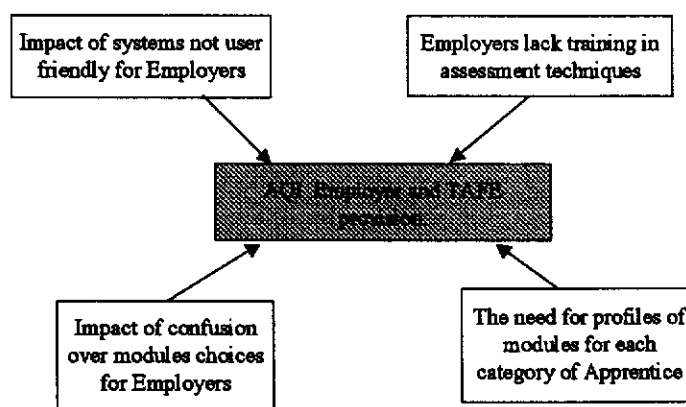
Impact of systems not user friendly for Employers

Employers lack training in assessment techniques

AQF, Employer and TAFE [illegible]

Impact of confusion over modules choices for Employers

The need for profiles of modules for each category of Apprentice